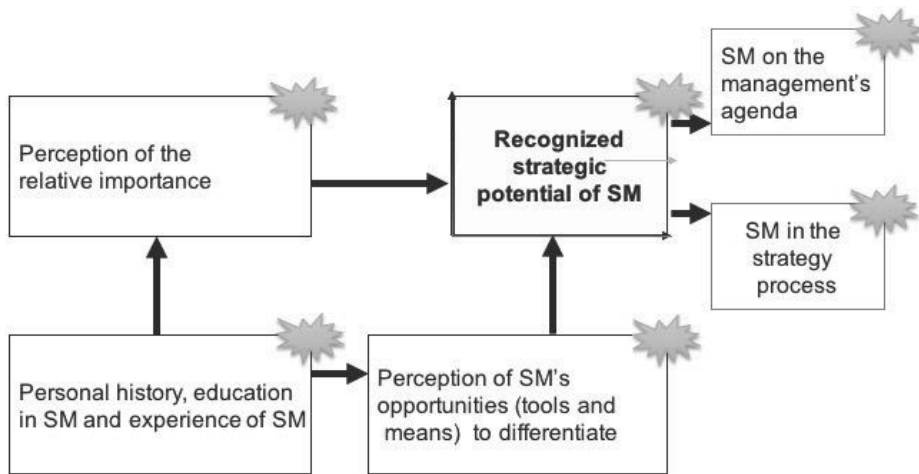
Perception of the relative importance

Recognized strategic potential of SM

SM on the management's agenda

SM in the strategy process

Personal history, education in SM and experience of SM

Perception of SM's opportunities (tools and means) to differentiate